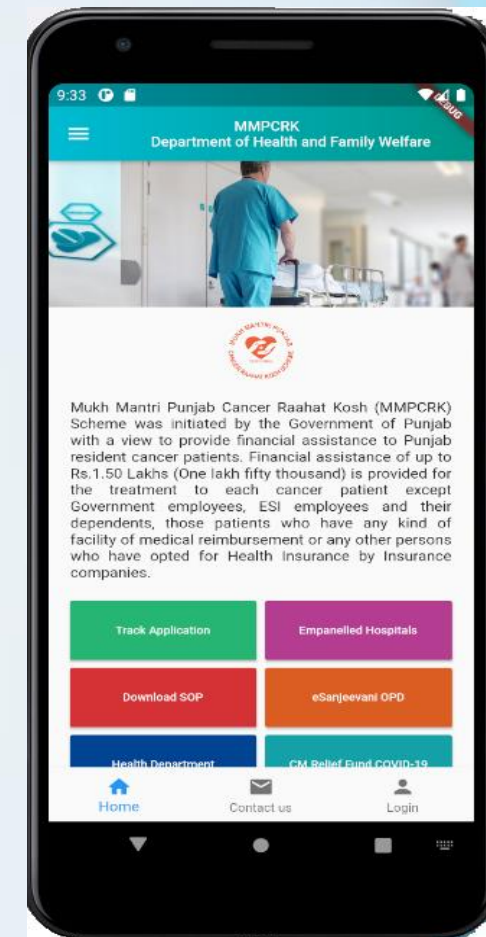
9:33

DEBUG

MMPCRK
Department of Health and Family Welfare

MUKH MANTRI PUNJAB CANCER RAAHAT KOSH

Mukh Mantri Punjab Cancer Raahat Kosh (MMPCRK) Scheme was initiated by the Government of Punjab with a view to provide financial assistance to Punjab resident cancer patients. Financial assistance of up to Rs.1.50 Lakhs (One lakh fifty thousand) is provided for the treatment to each cancer patient except Government employees, ESI employees and their dependents, those patients who have any kind of facility of medical reimbursement or any other persons who have opted for Health Insurance by Insurance companies.

Track Application

Empanelled Hospitals

Download SOP

eSanjeevani OPD

Health Department

CM Relief Fund COVID-19

Home

Contact us

Login